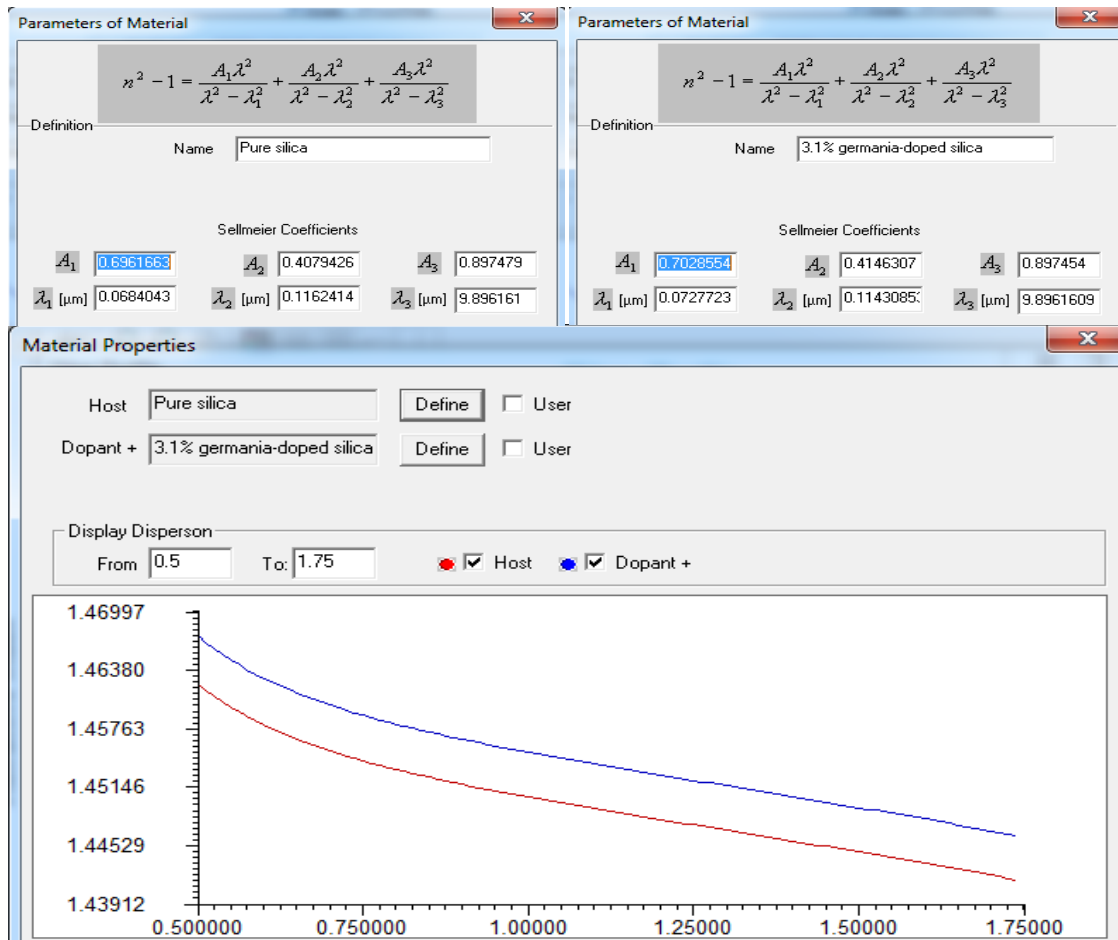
Parameters of Material

$n^2 - 1 = \frac{A_1\lambda^2}{\lambda^2 - \lambda_1^2} + \frac{A_2\lambda^2}{\lambda^2 - \lambda_2^2} + \frac{A_3\lambda^2}{\lambda^2 - \lambda_3^2}$

Definition

Name Pure silica

Sellmeier Coefficients

$A_1$ 0.6961663 $A_2$ 0.4079426 $A_3$ 0.897479

$\lambda_1$ [μm] 0.0684043 $\lambda_2$ [μm] 0.1162414 $\lambda_3$ [μm] 9.896161

Parameters of Material

$n^2 - 1 = \frac{A_1\lambda^2}{\lambda^2 - \lambda_1^2} + \frac{A_2\lambda^2}{\lambda^2 - \lambda_2^2} + \frac{A_3\lambda^2}{\lambda^2 - \lambda_3^2}$

Definition

Name 3.1% germania-doped silica

Sellmeier Coefficients

$A_1$ 0.7028554 $A_2$ 0.4146307 $A_3$ 0.897454

$\lambda_1$ [μm] 0.0727723 $\lambda_2$ [μm] 0.1143085 $\lambda_3$ [μm] 9.8961609

Material Properties

Host Pure silica Define User

Dopant + 3.1% germania-doped silica Define User

Display Disperson

From 0.5 To: 1.75 Host Dopant +

1.46997
1.46380
1.45763
1.45146
1.44529
1.43912

0.500000 0.750000 1.00000 1.25000 1.50000 1.75000